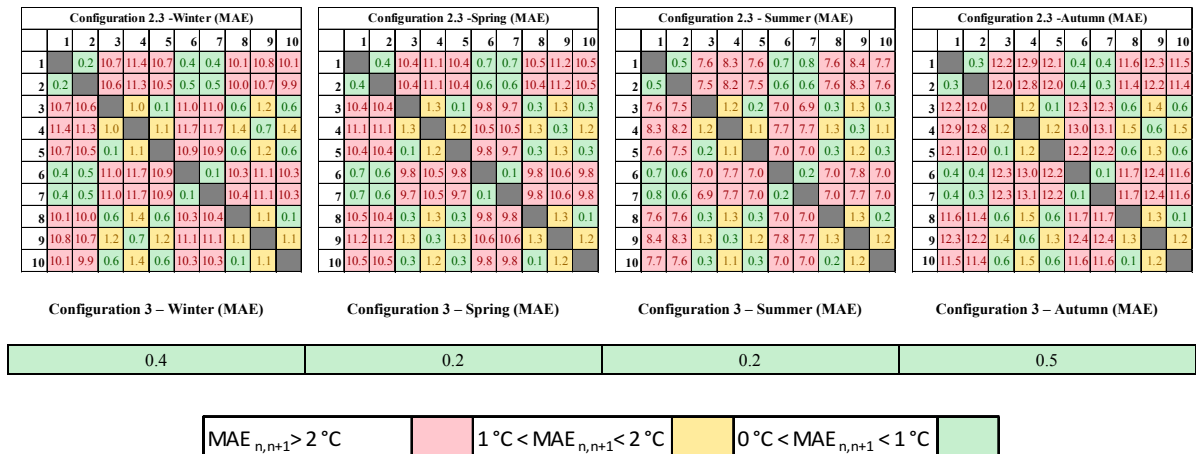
Configuration 2.3 -Winter (MAE)

| | 1 | 2 | 3 | 4 | 5 | 6 | 7 | 8 | 9 | 10 |
|---|---|---|---|---|---|---|---|---|---|---|
| 1 | | 0.2 | 10.7 | 11.4 | 10.7 | 0.4 | 0.4 | 10.1 | 10.8 | 10.1 |
| 2 | 0.2 | | 10.6 | 11.3 | 10.5 | 0.5 | 0.5 | 10.0 | 10.7 | 9.9 |
| 3 | 10.7 | 10.6 | | 1.0 | 0.1 | 11.0 | 11.0 | 0.6 | 1.2 | 0.6 |
| 4 | 11.4 | 11.3 | 1.0 | | 1.1 | 11.7 | 11.7 | 1.4 | 0.7 | 1.4 |
| 5 | 10.7 | 10.5 | 0.1 | 1.1 | | 10.9 | 10.9 | 0.6 | 1.2 | 0.6 |
| 6 | 0.4 | 0.5 | 11.0 | 11.7 | 10.9 | | 0.1 | 10.3 | 11.1 | 10.3 |
| 7 | 0.4 | 0.5 | 11.0 | 11.7 | 10.9 | 0.1 | | 10.4 | 11.1 | 10.3 |
| 8 | 10.1 | 10.0 | 0.6 | 1.4 | 0.6 | 10.3 | 10.4 | | 1.1 | 0.1 |
| 9 | 10.8 | 10.7 | 1.2 | 0.7 | 1.2 | 11.1 | 11.1 | 1.1 | | 1.1 |
| 10 | 10.1 | 9.9 | 0.6 | 1.4 | 0.6 | 10.3 | 10.3 | 0.1 | 1.1 | |

Configuration 2.3 -Spring (MAE)

| | 1 | 2 | 3 | 4 | 5 | 6 | 7 | 8 | 9 | 10 |
|---|---|---|---|---|---|---|---|---|---|---|
| 1 | | 0.4 | 10.4 | 11.1 | 10.4 | 0.7 | 0.7 | 10.5 | 11.2 | 10.5 |
| 2 | 0.4 | | 10.4 | 11.1 | 10.4 | 0.6 | 0.6 | 10.4 | 11.2 | 10.5 |
| 3 | 10.4 | 10.4 | | 1.3 | 0.1 | 9.8 | 9.7 | 0.3 | 1.3 | 0.3 |
| 4 | 11.1 | 11.1 | 1.3 | | 1.2 | 10.5 | 10.5 | 1.3 | 0.3 | 1.2 |
| 5 | 10.4 | 10.4 | 0.1 | 1.2 | | 9.8 | 9.7 | 0.3 | 1.3 | 0.3 |
| 6 | 0.7 | 0.6 | 9.8 | 10.5 | 9.8 | | 0.1 | 9.8 | 10.6 | 9.8 |
| 7 | 0.7 | 0.6 | 9.7 | 10.5 | 9.7 | 0.1 | | 9.8 | 10.6 | 9.8 |
| 8 | 10.5 | 10.4 | 0.3 | 1.3 | 0.3 | 9.8 | 9.8 | | 1.3 | 0.1 |
| 9 | 11.2 | 11.2 | 1.3 | 0.3 | 1.3 | 10.6 | 10.6 | 1.3 | | 1.2 |
| 10 | 10.5 | 10.5 | 0.3 | 1.2 | 0.3 | 9.8 | 9.8 | 0.1 | 1.2 | |

Configuration 2.3 - Summer (MAE)

| | 1 | 2 | 3 | 4 | 5 | 6 | 7 | 8 | 9 | 10 |
|---|---|---|---|---|---|---|---|---|---|---|
| 1 | | 0.5 | 7.6 | 8.3 | 7.6 | 0.7 | 0.8 | 7.6 | 8.4 | 7.7 |
| 2 | 0.5 | | 7.5 | 8.2 | 7.5 | 0.6 | 0.6 | 7.6 | 8.3 | 7.6 |
| 3 | 7.6 | 7.5 | | 1.2 | 0.2 | 7.0 | 6.9 | 0.3 | 1.3 | 0.3 |
| 4 | 8.3 | 8.2 | 1.2 | | 1.1 | 7.7 | 7.7 | 1.3 | 0.3 | 1.1 |
| 5 | 7.6 | 7.5 | 0.2 | 1.1 | | 7.0 | 7.0 | 0.3 | 1.2 | 0.3 |
| 6 | 0.7 | 0.6 | 7.0 | 7.7 | 7.0 | | 0.2 | 7.0 | 7.8 | 7.0 |
| 7 | 0.8 | 0.6 | 6.9 | 7.7 | 7.0 | 0.2 | | 7.0 | 7.7 | 7.0 |
| 8 | 7.6 | 7.6 | 0.3 | 1.3 | 0.3 | 7.0 | 7.0 | | 1.3 | 0.2 |
| 9 | 8.4 | 8.3 | 1.3 | 0.3 | 1.2 | 7.8 | 7.7 | 1.3 | | 1.2 |
| 10 | 7.7 | 7.6 | 0.3 | 1.1 | 0.3 | 7.0 | 7.0 | 0.2 | 1.2 | |

Configuration 2.3 -Autumn (MAE)

| | 1 | 2 | 3 | 4 | 5 | 6 | 7 | 8 | 9 | 10 |
|---|---|---|---|---|---|---|---|---|---|---|
| 1 | | 0.3 | 12.2 | 12.9 | 12.1 | 0.4 | 0.4 | 11.6 | 12.3 | 11.5 |
| 2 | 0.3 | | 12.0 | 12.8 | 12.0 | 0.4 | 0.3 | 11.4 | 12.2 | 11.4 |
| 3 | 12.2 | 12.0 | | 1.2 | 0.1 | 12.3 | 12.3 | 0.6 | 1.4 | 0.6 |
| 4 | 12.9 | 12.8 | 1.2 | | 1.2 | 13.0 | 13.1 | 1.5 | 0.6 | 1.5 |
| 5 | 12.1 | 12.0 | 0.1 | 1.2 | | 12.2 | 12.2 | 0.6 | 1.3 | 0.6 |
| 6 | 0.4 | 0.4 | 12.3 | 13.0 | 12.2 | | 0.1 | 11.7 | 12.4 | 11.6 |
| 7 | 0.4 | 0.3 | 12.3 | 13.1 | 12.2 | 0.1 | | 11.7 | 12.4 | 11.6 |
| 8 | 11.6 | 11.4 | 0.6 | 1.5 | 0.6 | 11.7 | 11.7 | | 1.3 | 0.1 |
| 9 | 12.3 | 12.2 | 1.4 | 0.6 | 1.3 | 12.4 | 12.4 | 1.3 | | 1.2 |
| 10 | 11.5 | 11.4 | 0.6 | 1.5 | 0.6 | 11.6 | 11.6 | 0.1 | 1.2 | |

Configuration 3 – Winter (MAE)

Configuration 3 – Spring (MAE)

Configuration 3 – Summer (MAE)

Configuration 3 – Autumn (MAE)

| 0.4 | 0.2 | 0.2 | 0.5 |
|---|---|---|---|

MAE $_{n,n+1}$> 2 °C    1 °C < MAE $_{n,n+1}$< 2 °C    0 °C < MAE $_{n,n+1}$ < 1 °C